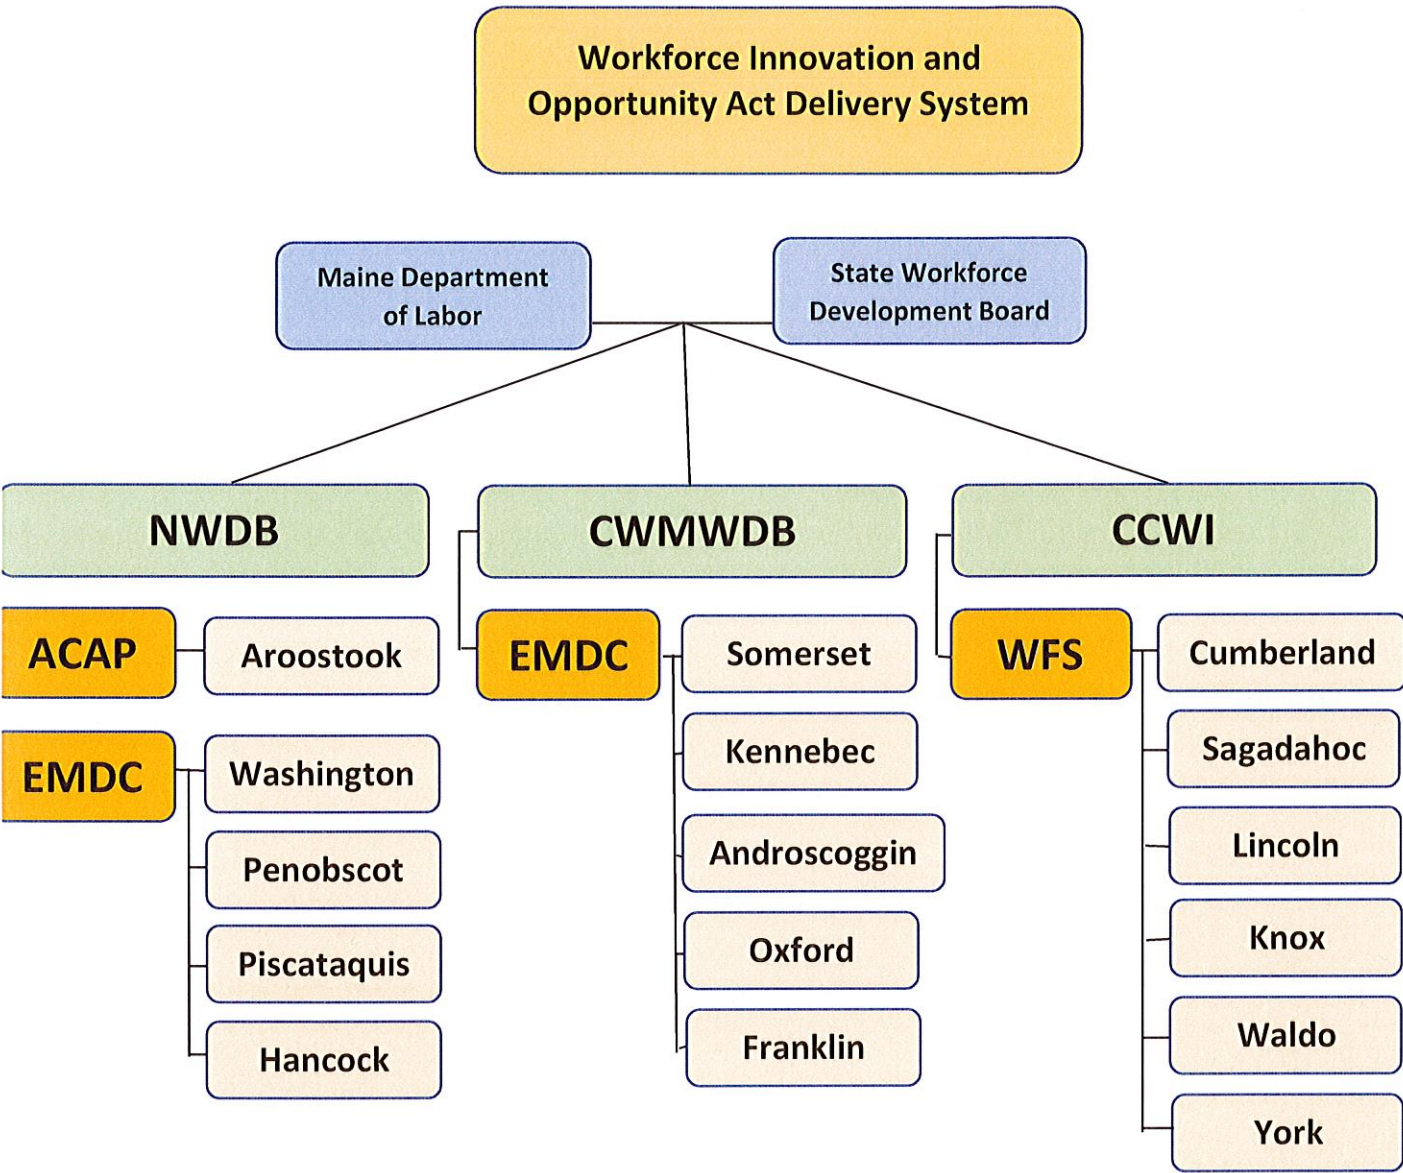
Workforce Innovation and Opportunity Act Delivery System

Maine Department of Labor

State Workforce Development Board

NWDB

ACAP

Aroostook

EMDC

Washington

Penobscot

Piscataquis

Hancock

CWMWDB

EMDC

Somerset

Kennebec

Androscoggin

Oxford

Franklin

CCWI

WFS

Cumberland

Sagadahoc

Lincoln

Knox

Waldo

York